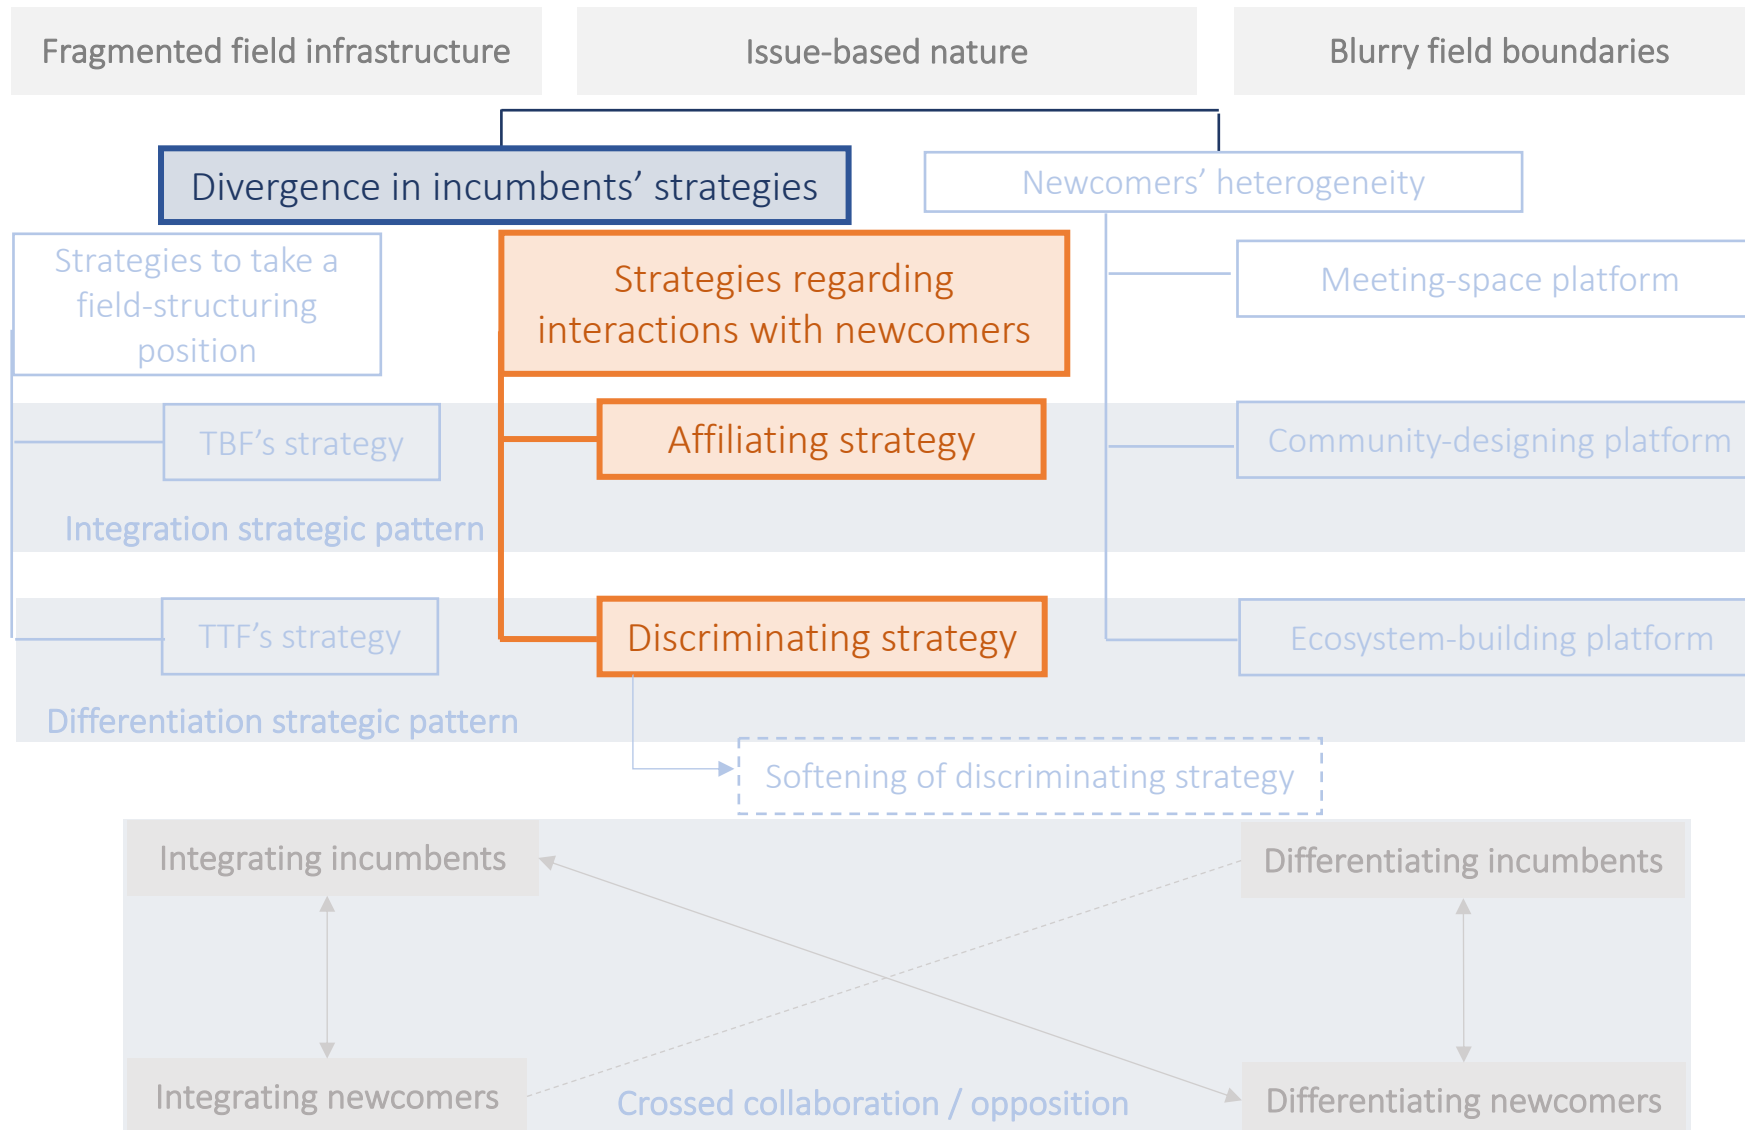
Fragmented field infrastructure

Issue-based nature

Blurry field boundaries

Divergence in incumbents' strategies

Newcomers' heterogeneity

Strategies to take a field-structuring position

Strategies regarding interactions with newcomers

Meeting-space platform

TBF's strategy

Affiliating strategy

Community-designing platform

Integration strategic pattern

TTF's strategy

Discriminating strategy

Ecosystem-building platform

Differentiation strategic pattern

Softening of discriminating strategy

Integrating incumbents

Differentiating incumbents

Integrating newcomers

Crossed collaboration / opposition

Differentiating newcomers